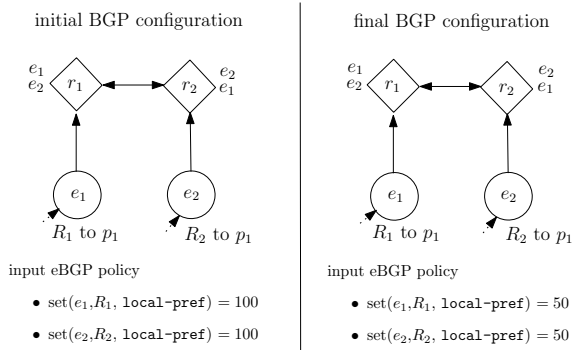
initial BGP configuration

$e_1$
$e_2$
$r_1$
$r_2$
$e_2$
$e_1$

$e_1$
$e_2$
$R_1$ to $p_1$
$R_2$ to $p_1$

input eBGP policy

- set($e_1$,$R_1$, local-pref) = 100
- set($e_2$,$R_2$, local-pref) = 100

final BGP configuration

$e_1$
$e_2$
$r_1$
$r_2$
$e_2$
$e_1$

$e_1$
$e_2$
$R_1$ to $p_1$
$R_2$ to $p_1$

input eBGP policy

- set($e_1$,$R_1$, local-pref) = 50
- set($e_2$,$R_2$, local-pref) = 50